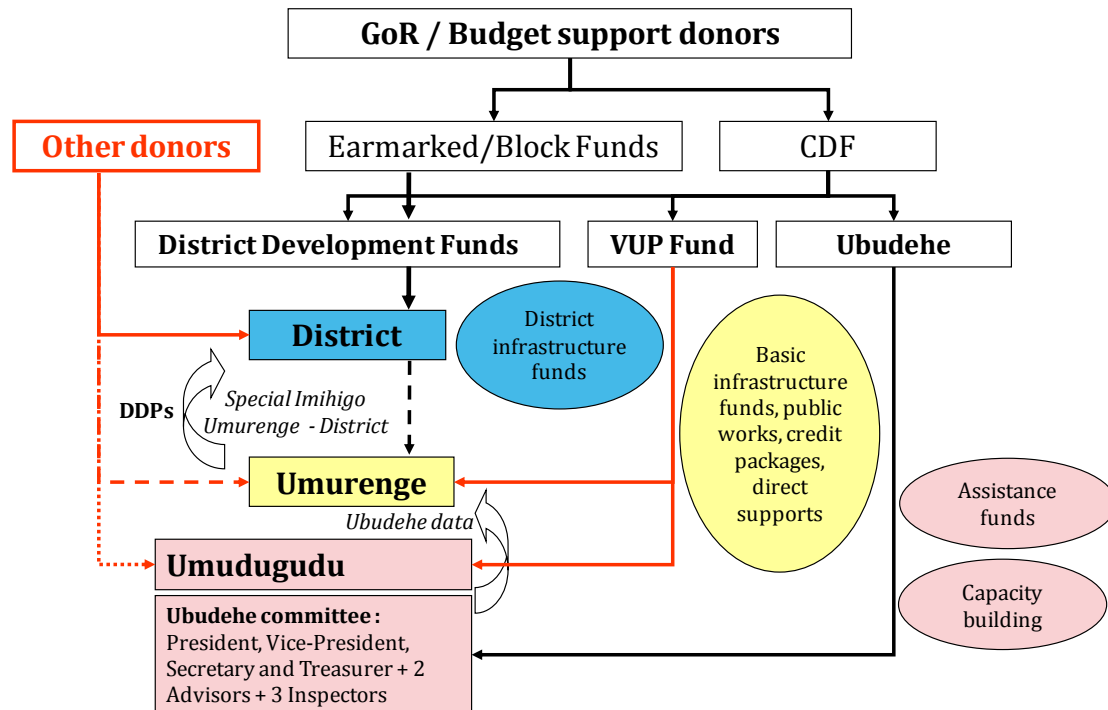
GoR / Budget support donors

Other donors

Earmarked/Block Funds

CDF

District Development Funds

VUP Fund

Ubudehe

District

District infrastructure funds

Basic infrastructure funds, public works, credit packages, direct supports

DDPs

Special Imihigo Umurenge - District

Umurenge

Ubudehe data

Assistance funds

Umudugudu

Capacity building

Ubudehe committee :
President, Vice-President, Secretary and Treasurer + 2 Advisors + 3 Inspectors